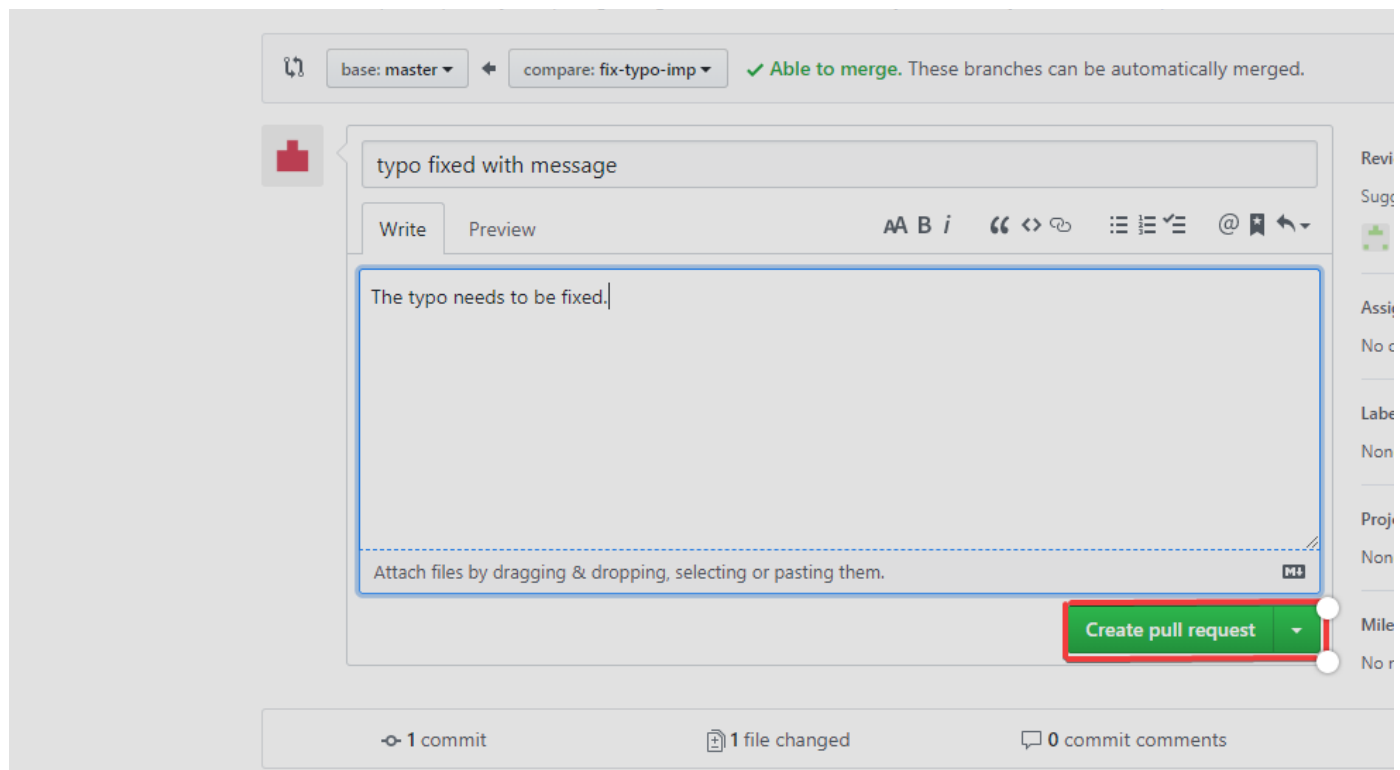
base: master ▾ ← compare: fix-typo-imp ▾ ✓ Able to merge. These branches can be automatically merged.

typo fixed with message

Write Preview

AA B i

The typo needs to be fixed.

Attach files by dragging & dropping, selecting or pasting them.

Create pull request

Revi
Sugg
Assi
No c
Labe
Non
Proj
Non
Mile
No r

1 commit 1 file changed 0 commit comments